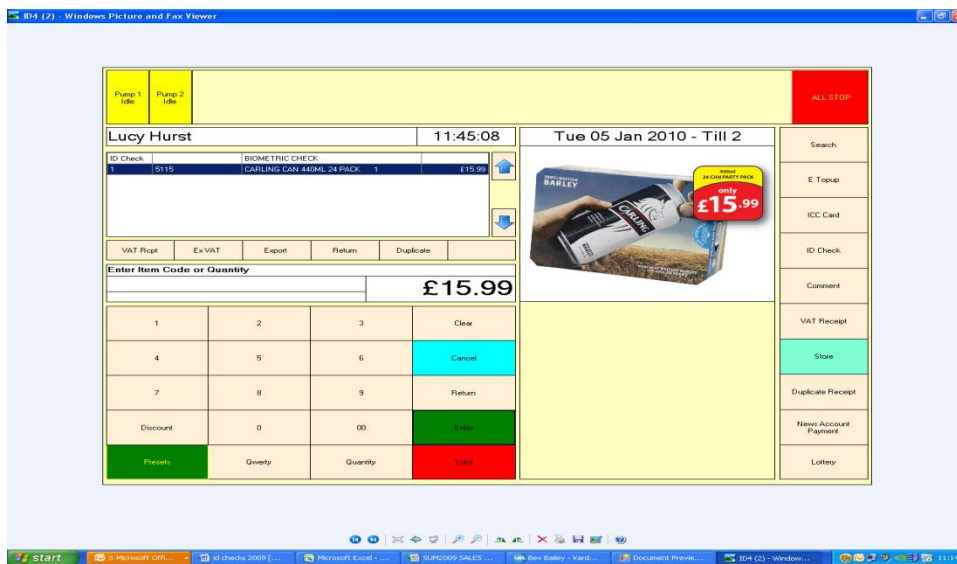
ID4 (2) - Windows Picture and Fax Viewer

Pump 1 Idle
Pump 2 Idle
ALL STOP

Lucy Hurst
11:45:08
Tue 05 Jan 2010 - Till 2
Search

| ID Check | | BIOMETRIC CHECK | |
|---|---|---|---|
| 1 | 5115 | CARLING CAN 440ML 24 PACK 1 | £15.99 |

BARLEY
CARLING
440ml 24 CAN PARTY PACK
only £15.99

E Topup
ICC Card
ID Check
Comment
VAT Receipt
Store
Duplicate Receipt
News Account Payment
Lottery

VAT Rcpt
Ex VAT
Export
Return
Duplicate

Enter Item Code or Quantity
£15.99

| 1 | 2 | 3 | Clear |
|---|---|---|---|
| 4 | 5 | 6 | Cancel |
| 7 | 8 | 9 | Return |
| Discount | 0 | 00 | Enter |
| Presets | Qwerty | Quantity | Total |

start
5 Microsoft Offi...
id checks 2009 [...
Microsoft Excel - ...
SUM2009 SALES ...
Bev Bailey - Vard...
Document Previe...
ID4 (2) - Window...
11:14